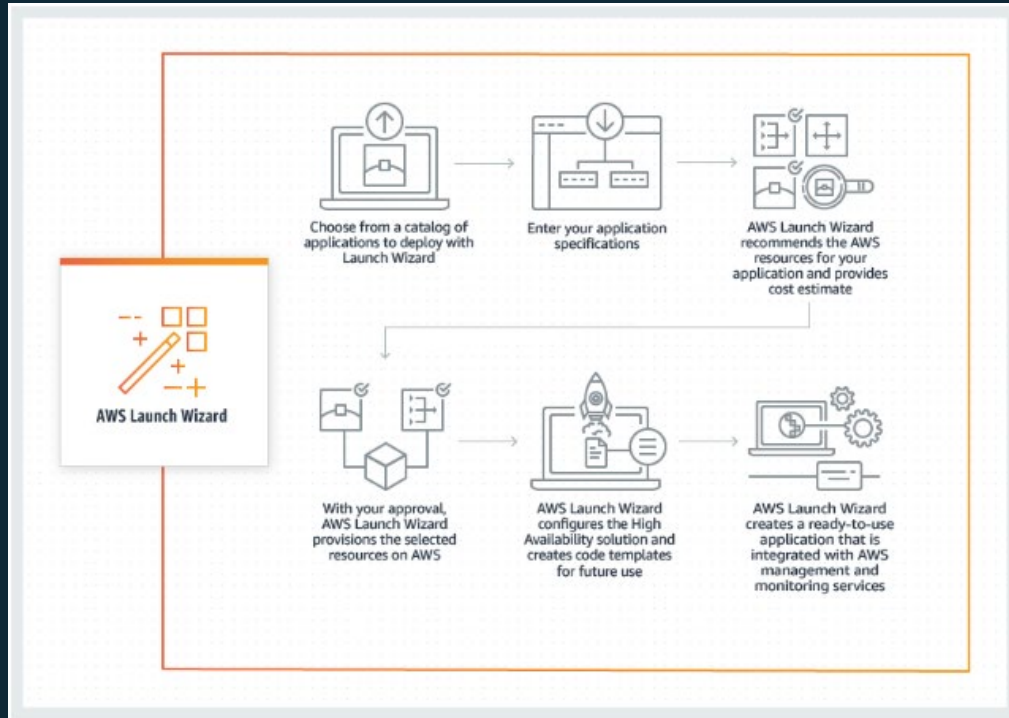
AWS Launch Wizard

Choose from a catalog of applications to deploy with Launch Wizard

Enter your application specifications

AWS Launch Wizard recommends the AWS resources for your application and provides cost estimate

With your approval, AWS Launch Wizard provisions the selected resources on AWS

AWS Launch Wizard configures the High Availability solution and creates code templates for future use

AWS Launch Wizard creates a ready-to-use application that is integrated with AWS management and monitoring services